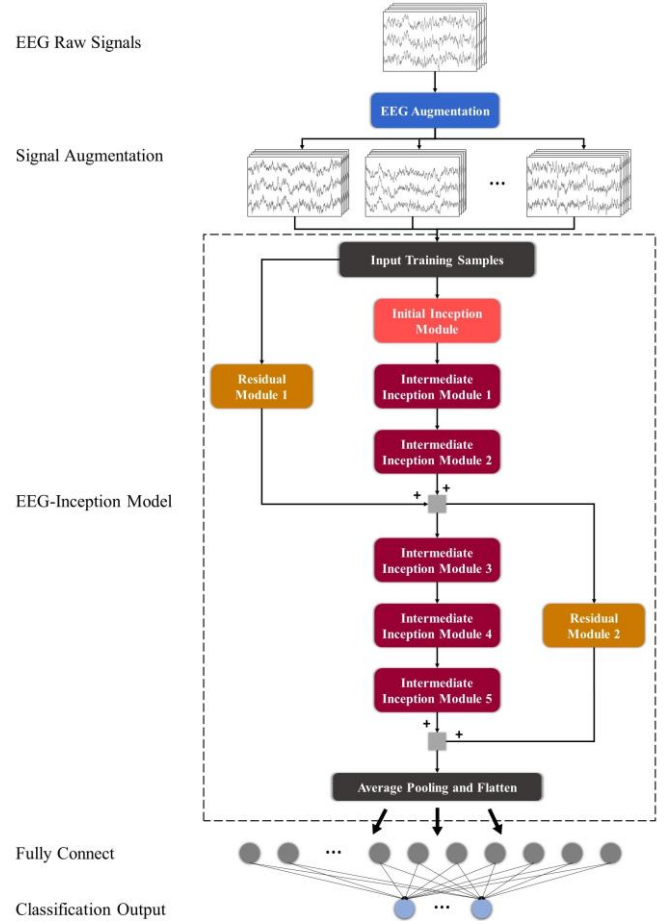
EEG Raw Signals

EEG Augmentation

Signal Augmentation

...

Input Training Samples

Initial Inception Module

Residual Module 1

Intermediate Inception Module 1

Intermediate Inception Module 2

EEG-Inception Model

+ +

Intermediate Inception Module 3

Intermediate Inception Module 4

Residual Module 2

Intermediate Inception Module 5

+ +

Average Pooling and Flatten

Fully Connect

...

Classification Output

...